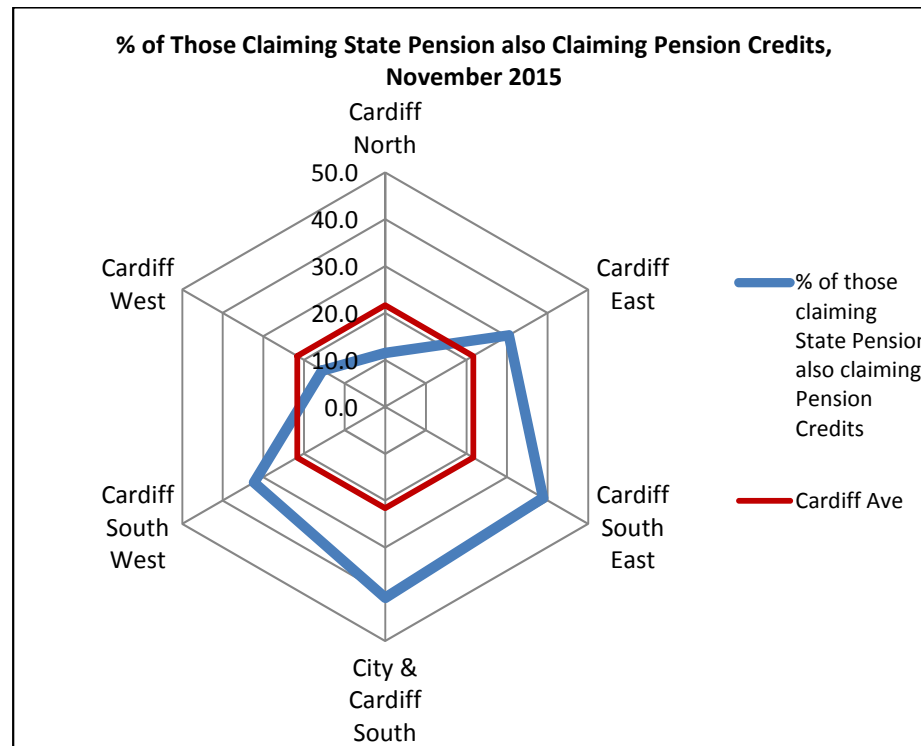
% of Those Claiming State Pension also Claiming Pension Credits, November 2015

Cardiff North

50.0
40.0
30.0
20.0
10.0
0.0

Cardiff East

Cardiff South East

City & Cardiff South

Cardiff South West

Cardiff West

% of those claiming State Pension also claiming Pension Credits

Cardiff Ave